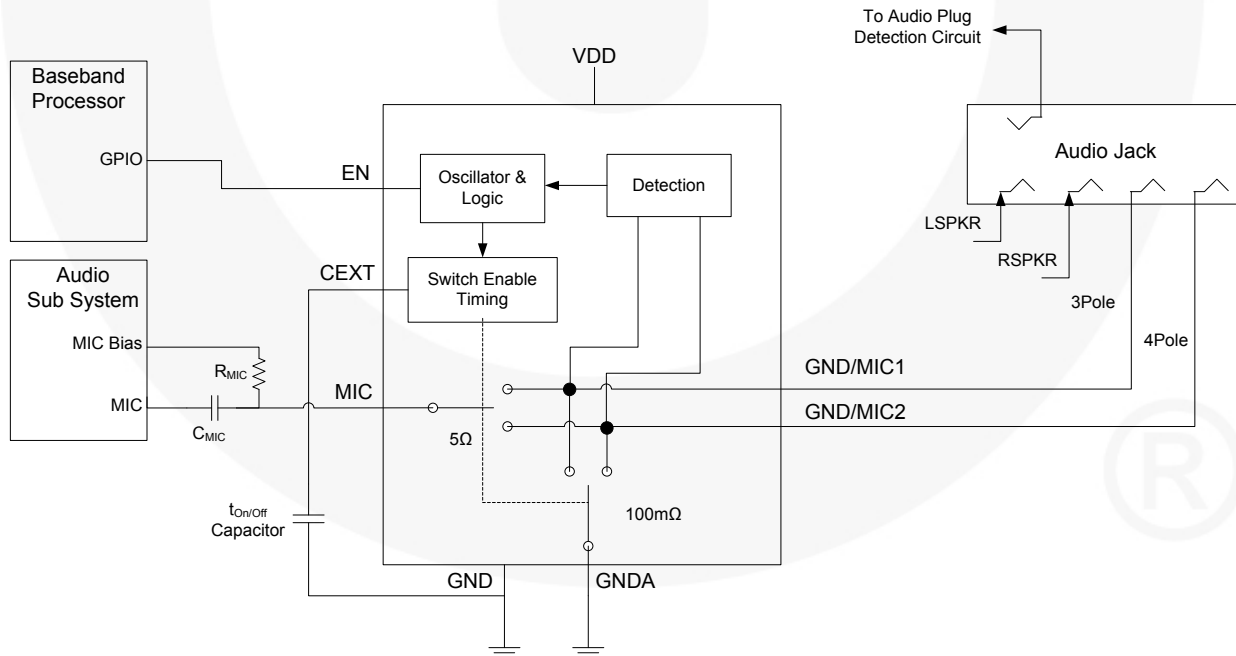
To Audio Plug Detection Circuit

VDD

Baseband Processor

GPIO

EN

Oscillator & Logic

Detection

Audio Jack

LSPKR

RSPKR

3Pole

4Pole

Audio Sub System

CEXT

Switch Enable Timing

MIC Bias

$R_{MIC}$

MIC

MIC

$C_{MIC}$

GND/MIC1

GND/MIC2

5Ω

$t_{On/Off}$ Capacitor

100mΩ

GND

GNDA